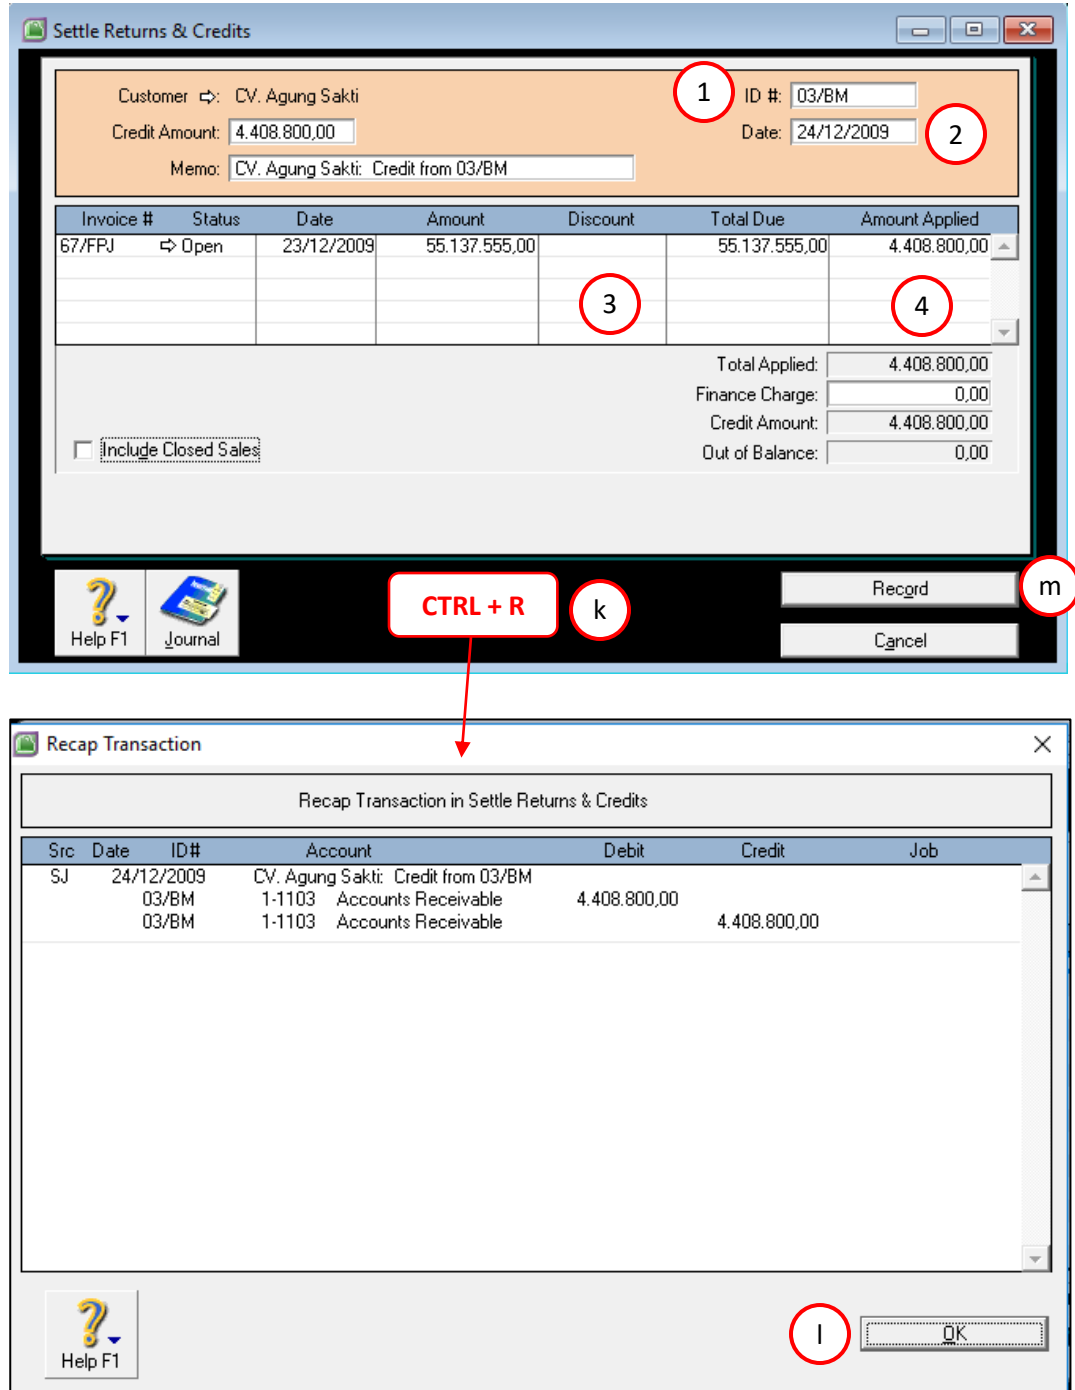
Settle Returns & Credits

Customer ⇨: CV. Agung Sakti
Credit Amount: 4.408.800,00
Memo: CV. Agung Sakti: Credit from 03/BM

1
ID #: 03/BM
Date: 24/12/2009
2

| Invoice # | Status | Date | Amount | Discount | Total Due | Amount Applied |
|---|---|---|---|---|---|---|
| 67/FPJ | ⇨ Open | 23/12/2009 | 55.137.555,00 | | 55.137.555,00 | 4.408.800,00 |

3
4

Total Applied: 4.408.800,00
Finance Charge: 0,00
Credit Amount: 4.408.800,00
Out of Balance: 0,00

Include Closed Sales

Help F1
Journal

CTRL + R
k

Record
m
Cancel

Recap Transaction

Recap Transaction in Settle Returns & Credits

| Src | Date | ID# | Account | Debit | Credit | Job |
|---|---|---|---|---|---|---|
| SJ | 24/12/2009 | | CV. Agung Sakti: Credit from 03/BM | | | |
| | | 03/BM | 1-1103 Accounts Receivable | 4.408.800,00 | | |
| | | 03/BM | 1-1103 Accounts Receivable | | 4.408.800,00 | |

Help F1

l
OK